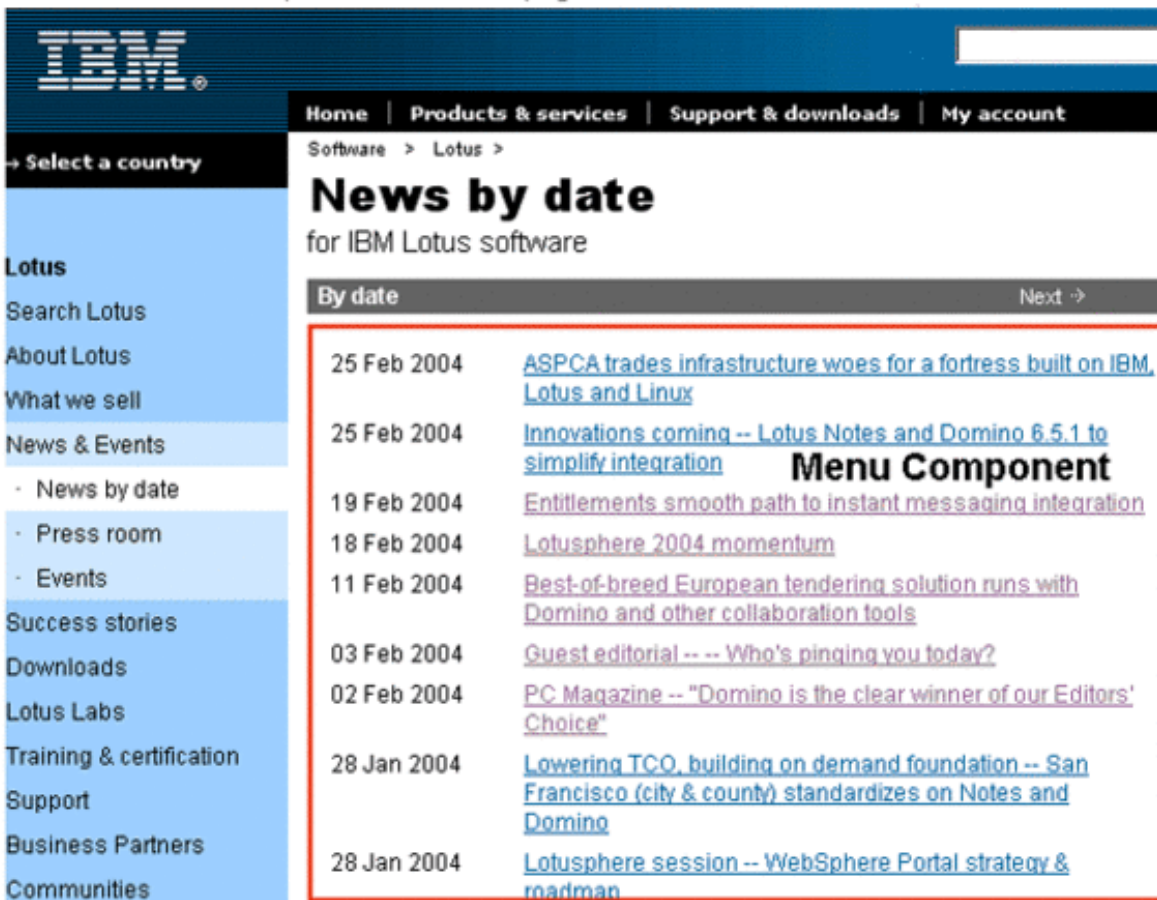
IBM.

Home | Products & services | Support & downloads | My account

→ Select a country

Software > Lotus >

News by date

for IBM Lotus software

Lotus
Search Lotus
About Lotus
What we sell
News & Events
· News by date
· Press room
· Events
Success stories
Downloads
Lotus Labs
Training & certification
Support
Business Partners
Communities

By date Next →

25 Feb 2004 ASPCA trades infrastructure woes for a fortress built on IBM, Lotus and Linux

25 Feb 2004 Innovations coming -- Lotus Notes and Domino 6.5.1 to simplify integration

Menu Component

19 Feb 2004 Entitlements smooth path to instant messaging integration

18 Feb 2004 Lotusphere 2004 momentum

11 Feb 2004 Best-of-breed European tendering solution runs with Domino and other collaboration tools

03 Feb 2004 Guest editorial -- -- Who's pinging you today?

02 Feb 2004 PC Magazine -- "Domino is the clear winner of our Editors' Choice"

28 Jan 2004 Lowering TCO, building on demand foundation -- San Francisco (city & county) standardizes on Notes and Domino

28 Jan 2004 Lotusphere session -- WebSphere Portal strategy & roadmap